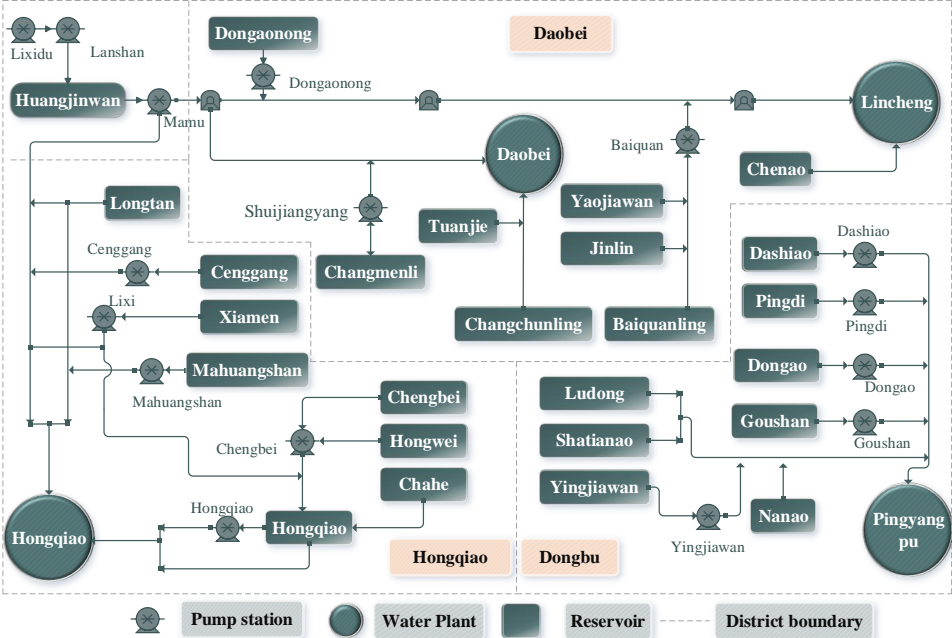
Lixidu
Lanshan
Huangjinwan
Mamu
Dongaonong
Dongaonong
Daobei
Daobei
Lincheng
Baiquan
Chenao
Longtan
Shuijiangyang
Tuanjie
Yaojiawan
Jinlin
Cenggang
Cenggang
Changmenli
Dashiao
Dashiao
Lixi
Xiamen
Changchunling
Baiquanling
Pingdi
Pingdi
Mahuangshan
Mahuangshan
Dongao
Dongao
Ludong
Chengbei
Chengbei
Hongwei
Shatianao
Goushan
Goushan
Chahe
Yingjiawan
Hongqiao
Hongqiao
Hongqiao
Nanao
Yingjiawan
Pingyang pu
Hongqiao
Dongbu
Pump station
Water Plant
Reservoir
District boundary